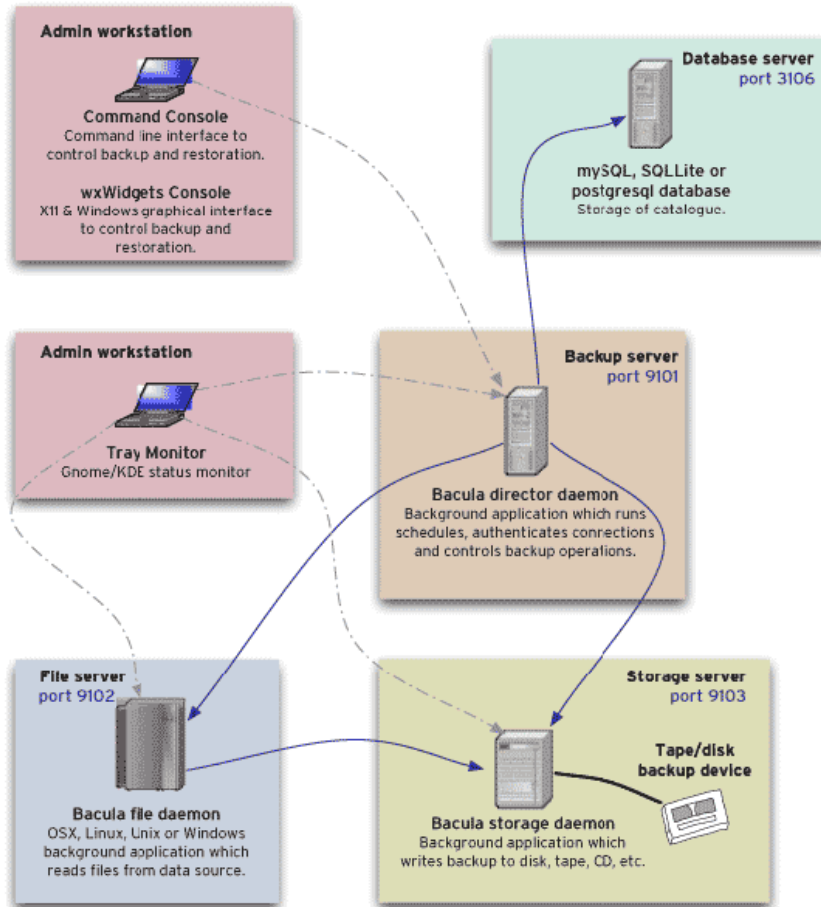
Admin workstation

Command Console
Command line interface to control backup and restoration.

wxWidgets Console
X11 & Windows graphical interface to control backup and restoration.

Database server
port 3106

mySQL, SQLLite or postgresql database
Storage of catalogue.

Admin workstation

Tray Monitor
Gnome/KDE status monitor

Backup server
port 9101

Bacula director daemon
Background application which runs schedules, authenticates connections and controls backup operations.

File server
port 9102

Bacula file daemon
OSX, Linux, Unix or Windows background application which reads files from data source.

Storage server
port 9103

Tape/disk backup device

Bacula storage daemon
Background application which writes backup to disk, tape, CD, etc.